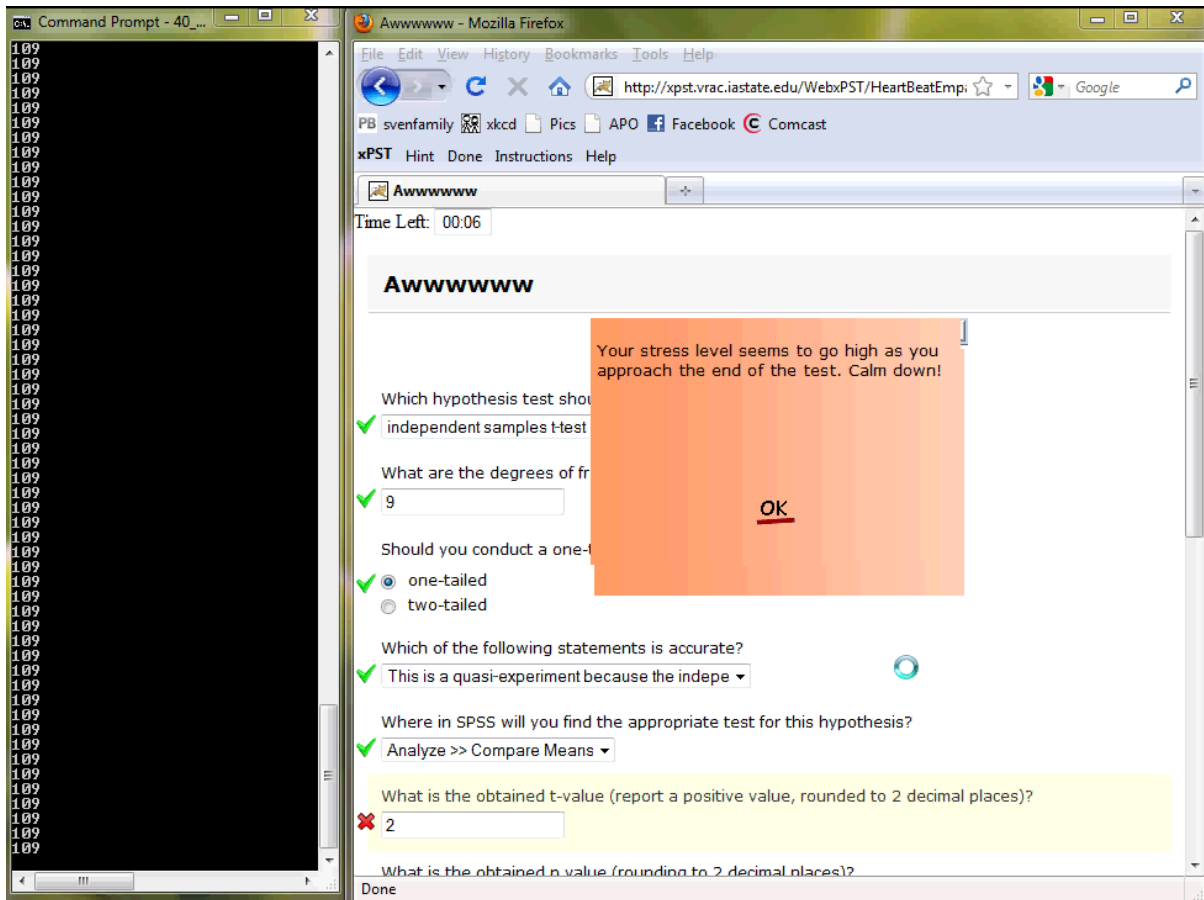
Command Prompt - 40_...

109
109
109
109
109
109
109
109
109
109
109
109
109
109
109
109
109
109
109
109
109
109
109
109
109
109
109
109
109
109
109
109
109
109
109
109
109
109
109
109
109
109
109
109
109
109
109
109
109
109
109
109
109
109
109
109
109
109
109
109
109
109
109
109
109
109
109
109
109
109
109
109
109
109
109
109
109
109
109
109
109
109
109
109
109
109
109
109
109
109
109
109
109
109

Awwwwww - Mozilla Firefox

File Edit View History Bookmarks Tools Help

http://xpst.vrac.iastate.edu/WebxPST/HeartBeatEmp

Google

PB svenfamily xkcd Pics APO Facebook Comcast

xPST Hint Done Instructions Help

Awwwwww

Time Left: 00:06

Awwwwww

Which hypothesis test shou

independent samples t-test

What are the degrees of fr

9

Should you conduct a one-t

one-tailed
two-tailed

Your stress level seems to go high as you approach the end of the test. Calm down!

OK

Which of the following statements is accurate?

This is a quasi-experiment because the indepe

Where in SPSS will you find the appropriate test for this hypothesis?

Analyze >> Compare Means

What is the obtained t-value (report a positive value, rounded to 2 decimal places)?

2

What is the obtained p value (rounding to 2 decimal places)?

Done